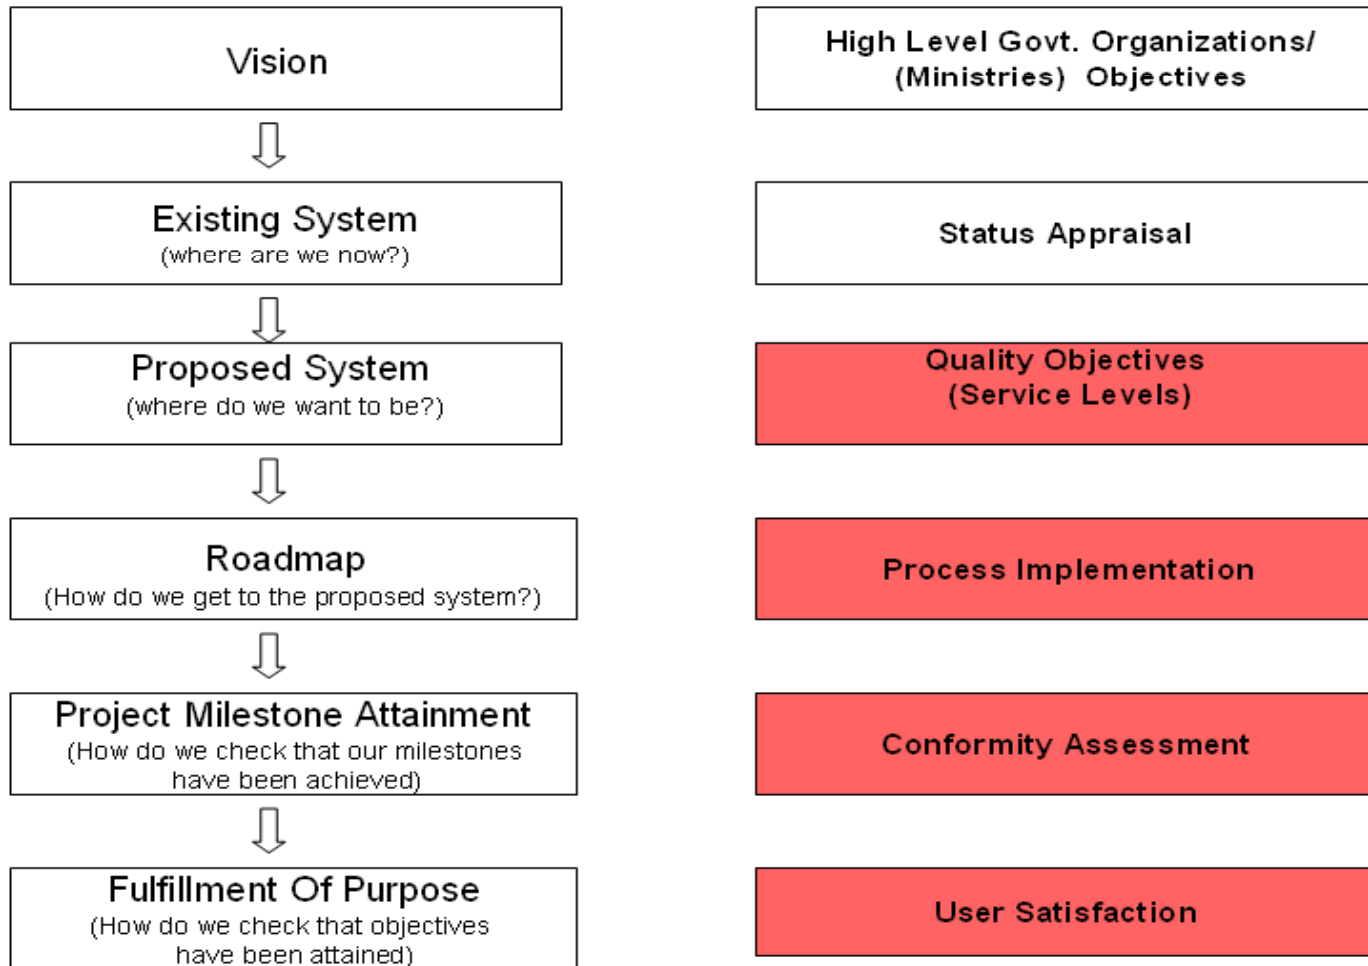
Vision

High Level Govt. Organizations/ (Ministries) Objectives

Existing System
(where are we now?)

Status Appraisal

Proposed System
(where do we want to be?)

Quality Objectives
(Service Levels)

Roadmap
(How do we get to the proposed system?)

Process Implementation

Project Milestone Attainment
(How do we check that our milestones have been achieved)

Conformity Assessment

Fulfillment Of Purpose
(How do we check that objectives have been attained)

User Satisfaction